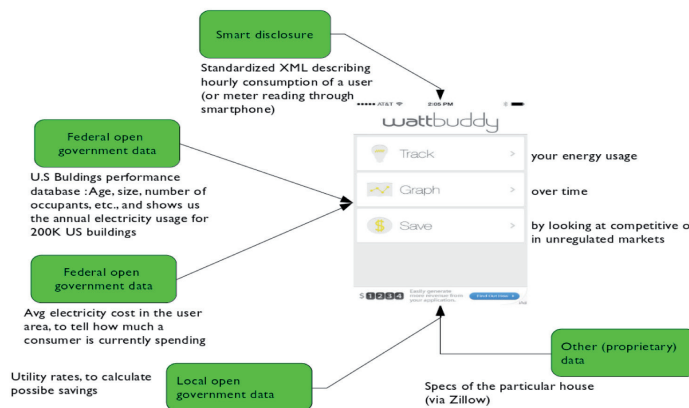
Smart disclosure

Standardized XML describing hourly consumption of a user (or meter reading through smartphone)

••••• AT&T 2:05 PM

wattbuddy

Track >

Graph >

Save >

your energy usage

over time

by looking at competitive o in unregulated markets

Federal open government data

U.S Buildings performance database : Age, size, number of occupants, etc., and shows us the annual electricity usage for 200K US buildings

Federal open government data

Avg electricity cost in the user area, to tell how much a consumer is currently spending

$ 1 2 3 4 Easily generate more revenue from your application. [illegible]

Other (proprietary) data

Utility rates, to calculate possibe savings

Local open government data

Specs of the particular house (via Zillow)